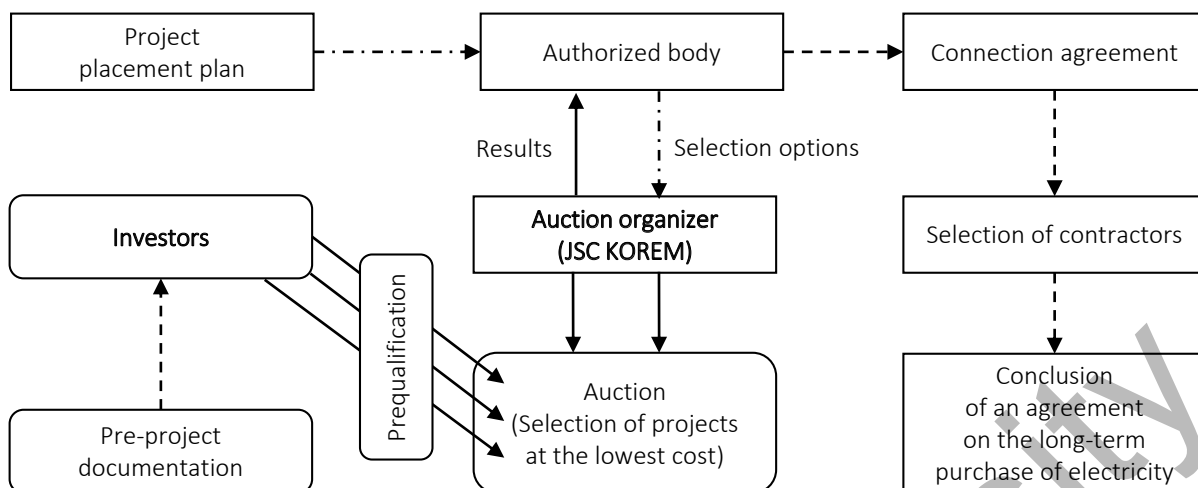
Project placement plan

Authorized body

Connection agreement

Results

Selection options

Investors

Auction organizer (JSC KOREM)

Selection of contractors

Prequalification

Auction (Selection of projects at the lowest cost)

Conclusion of an agreement on the long-term purchase of electricity

Pre-project documentation